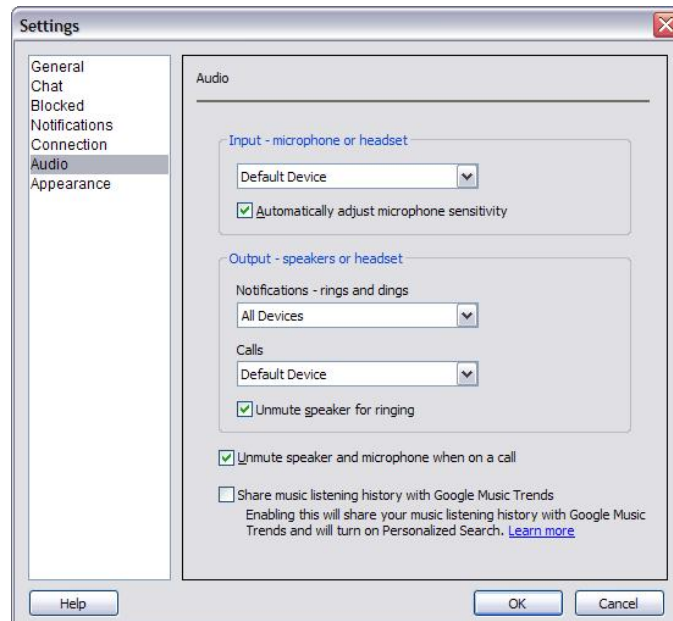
Settings

General
Chat
Blocked
Notifications
Connection
Audio
Appearance

Audio

Input - microphone or headset

Default Device

Automatically adjust microphone sensitivity

Output - speakers or headset

Notifications - rings and dings

All Devices

Calls

Default Device

Unmute speaker for ringing

Unmute speaker and microphone when on a call

Share music listening history with Google Music Trends
Enabling this will share your music listening history with Google Music Trends and will turn on Personalized Search. Learn more

Help

OK

Cancel